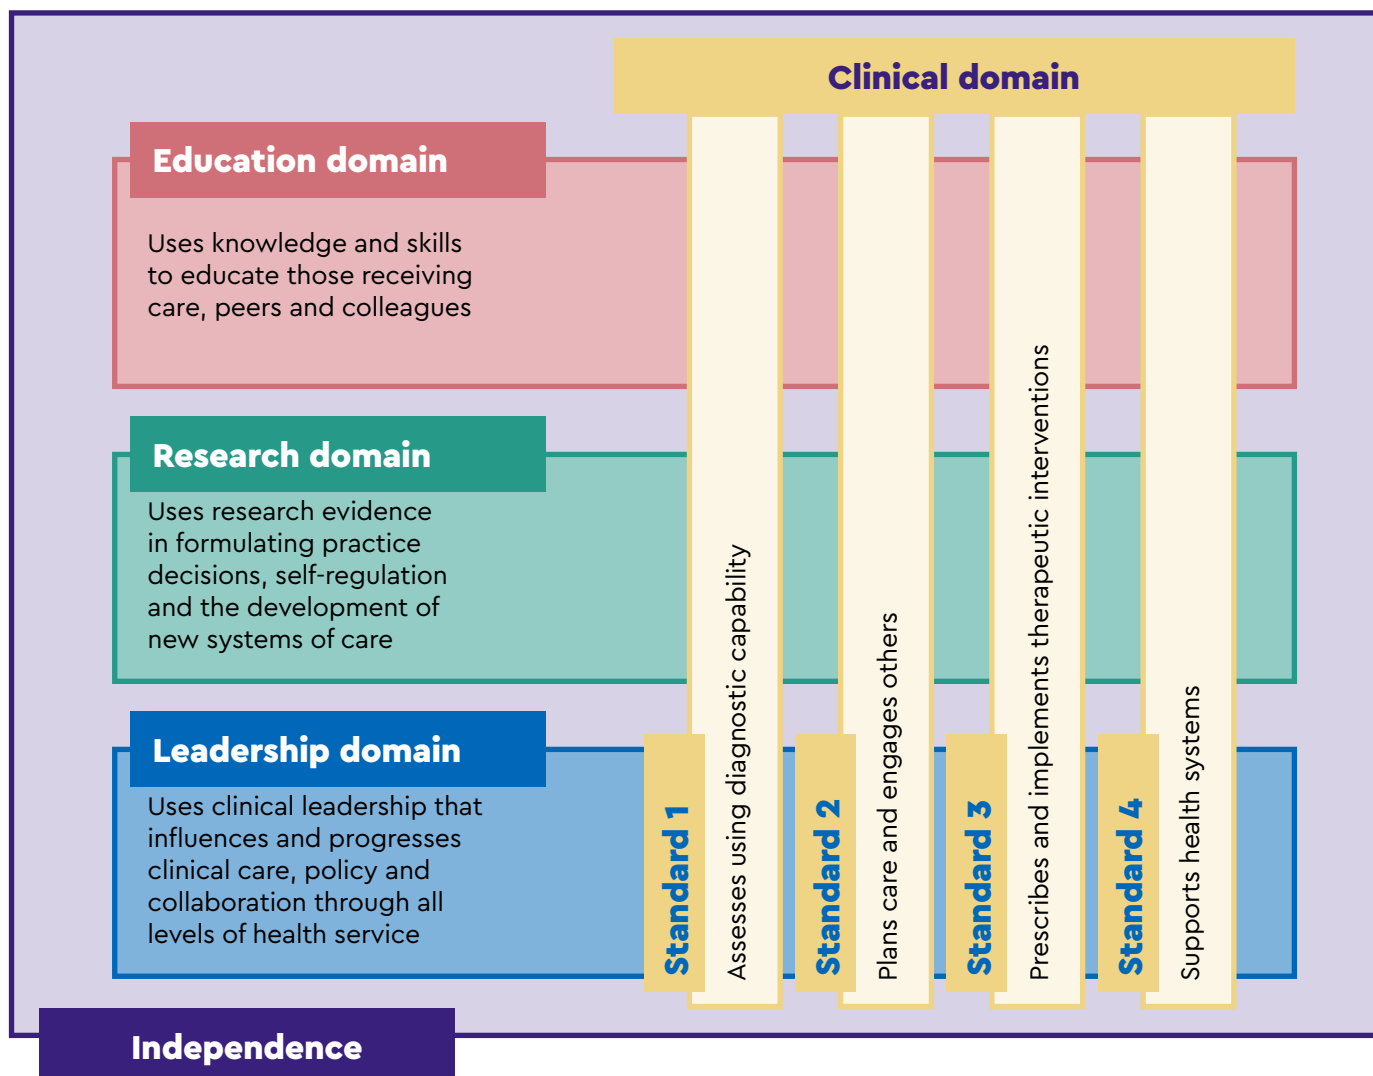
Clinical domain

Education domain

Uses knowledge and skills to educate those receiving care, peers and colleagues

Research domain

Uses research evidence in formulating practice decisions, self-regulation and the development of new systems of care

Leadership domain

Uses clinical leadership that influences and progresses clinical care, policy and collaboration through all levels of health service

Standard 1
Assesses using diagnostic capability

Standard 2
Plans care and engages others

Standard 3
Prescribes and implements therapeutic interventions

Standard 4
Supports health systems

Independence